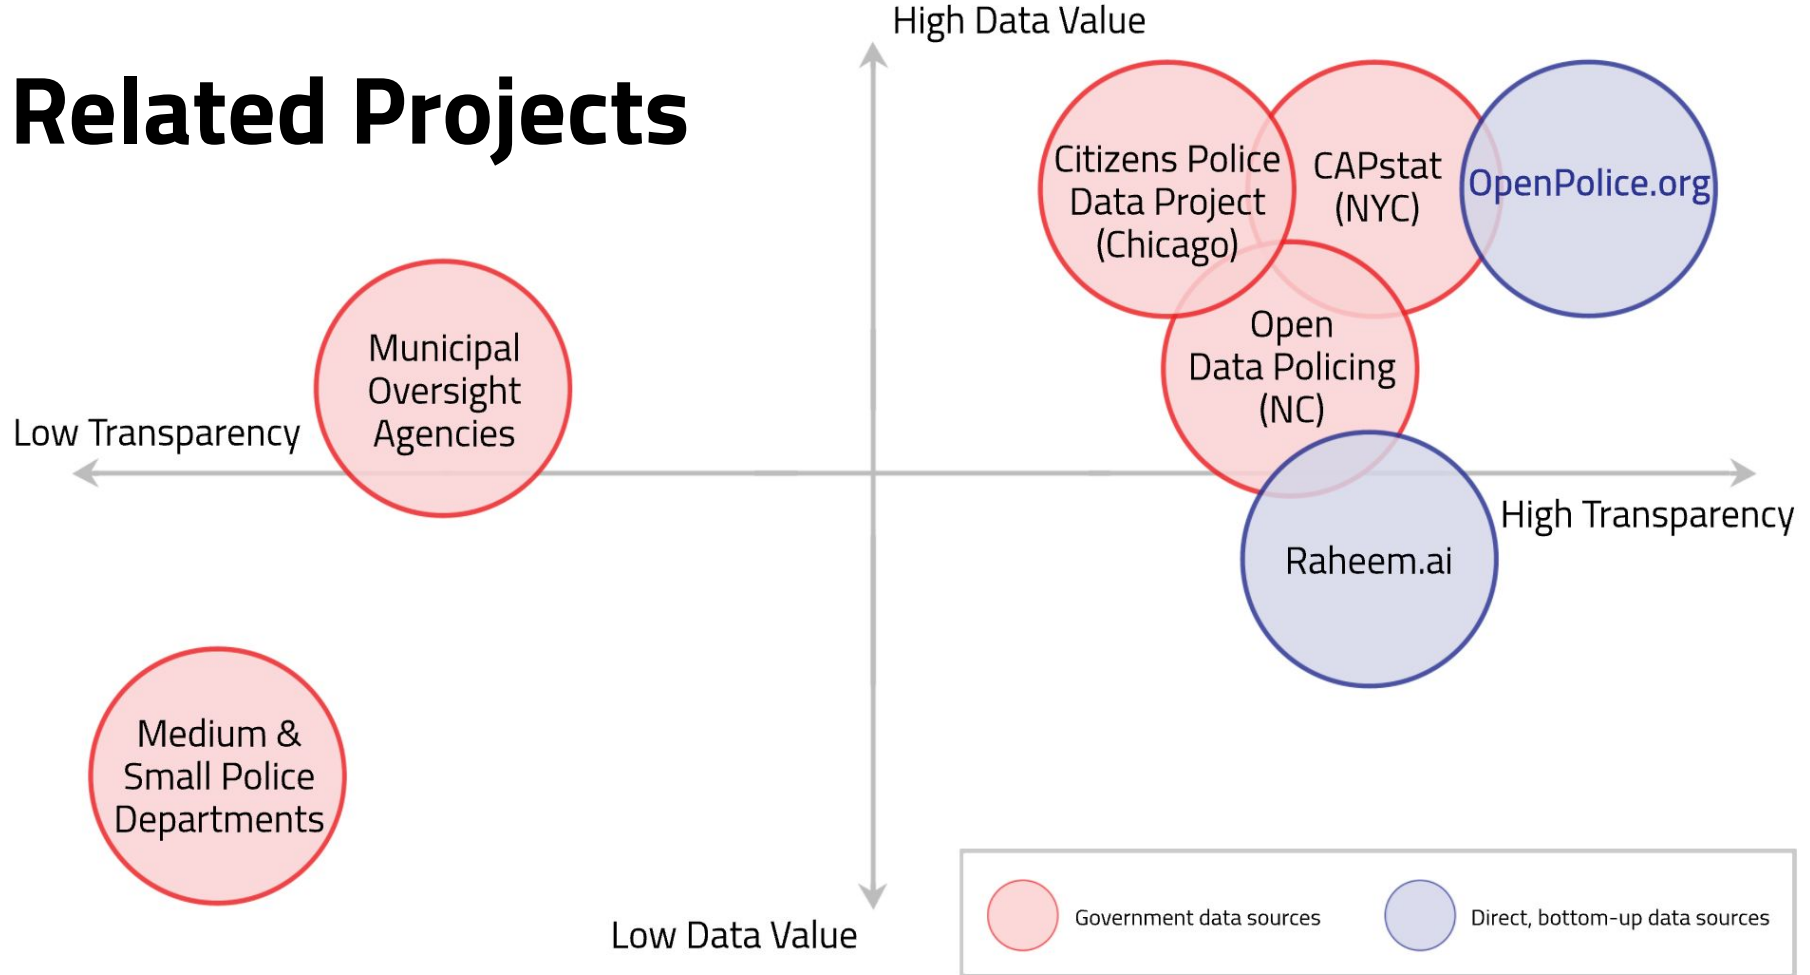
Related Projects

High Data Value

Citizens Police Data Project (Chicago)

CAPstat (NYC)

OpenPolice.org

Open Data Policing (NC)

Municipal Oversight Agencies

Low Transparency

High Transparency

Raheem.ai

Medium & Small Police Departments

Low Data Value

Government data sources

Direct, bottom-up data sources